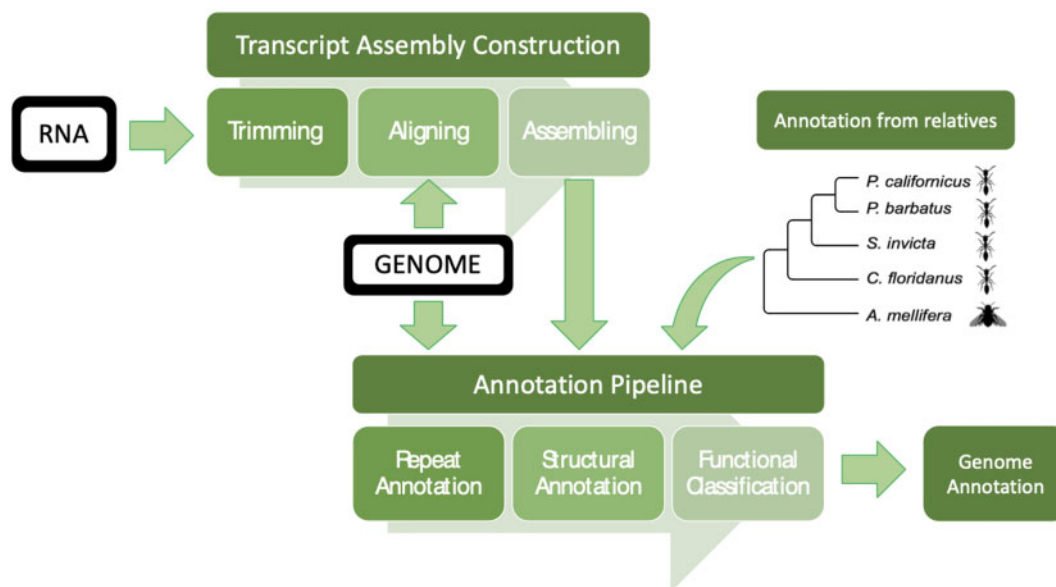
Transcript Assembly Construction

RNA

Trimming

Aligning

Assembling

Annotation from relatives

P. californicus

P. barbatus

S. invicta

C. floridanus

A. mellifera

GENOME

Annotation Pipeline

Repeat Annotation

Structural Annotation

Functional Classification

Genome Annotation